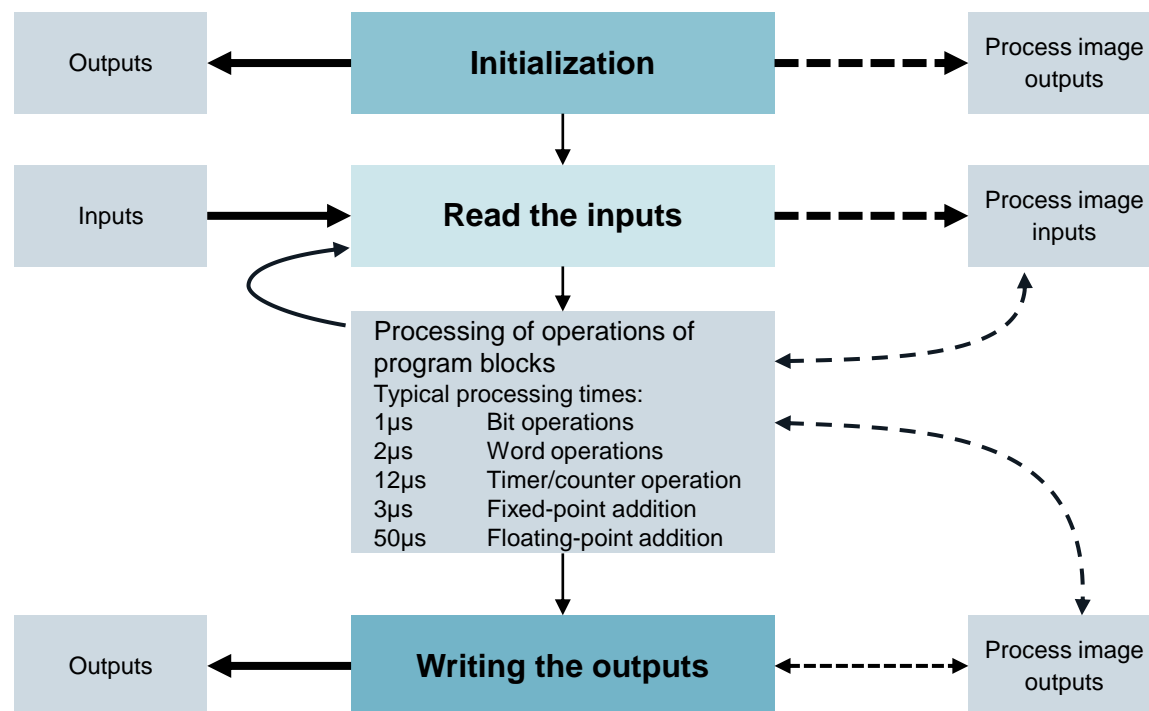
Outputs

Initialization

Process image outputs

Inputs

Read the inputs

Process image inputs

Processing of operations of program blocks
Typical processing times:

| | |
|---|---|
| 1µs | Bit operations |
| 2µs | Word operations |
| 12µs | Timer/counter operation |
| 3µs | Fixed-point addition |
| 50µs | Floating-point addition |

Outputs

Writing the outputs

Process image outputs